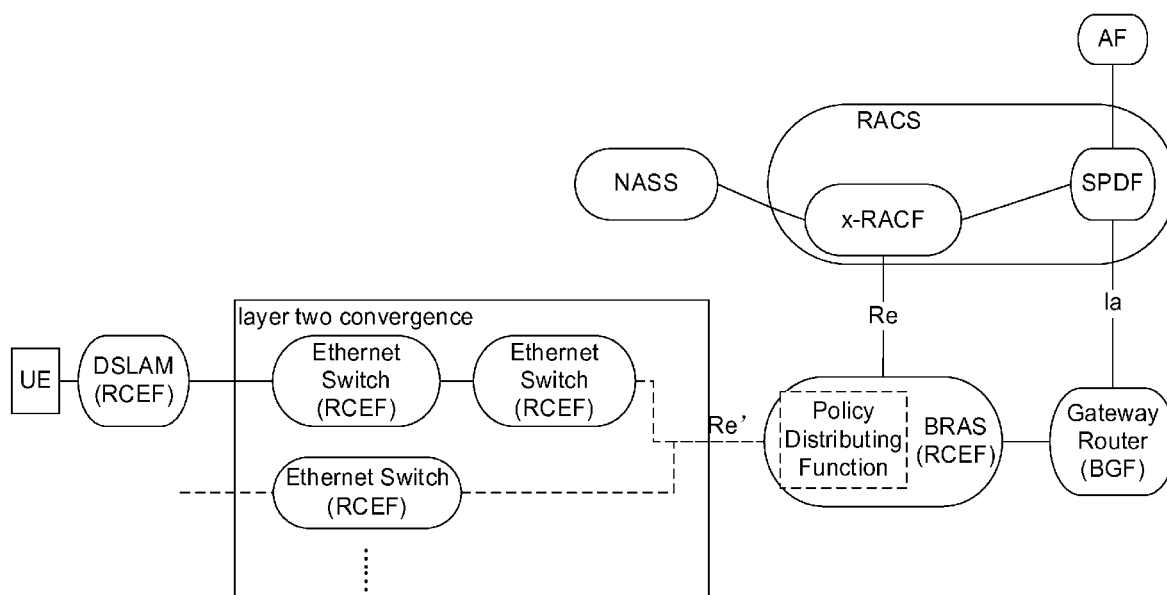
AF

RACS

NASS

x-RACF

SPDF

layer two convergence

Re

Ia

UE

DSLAM (RCEF)

Ethernet Switch (RCEF)

Ethernet Switch (RCEF)

Re'

Policy Distributing Function

BRAS (RCEF)

Gateway Router (BGF)

Ethernet Switch (RCEF)